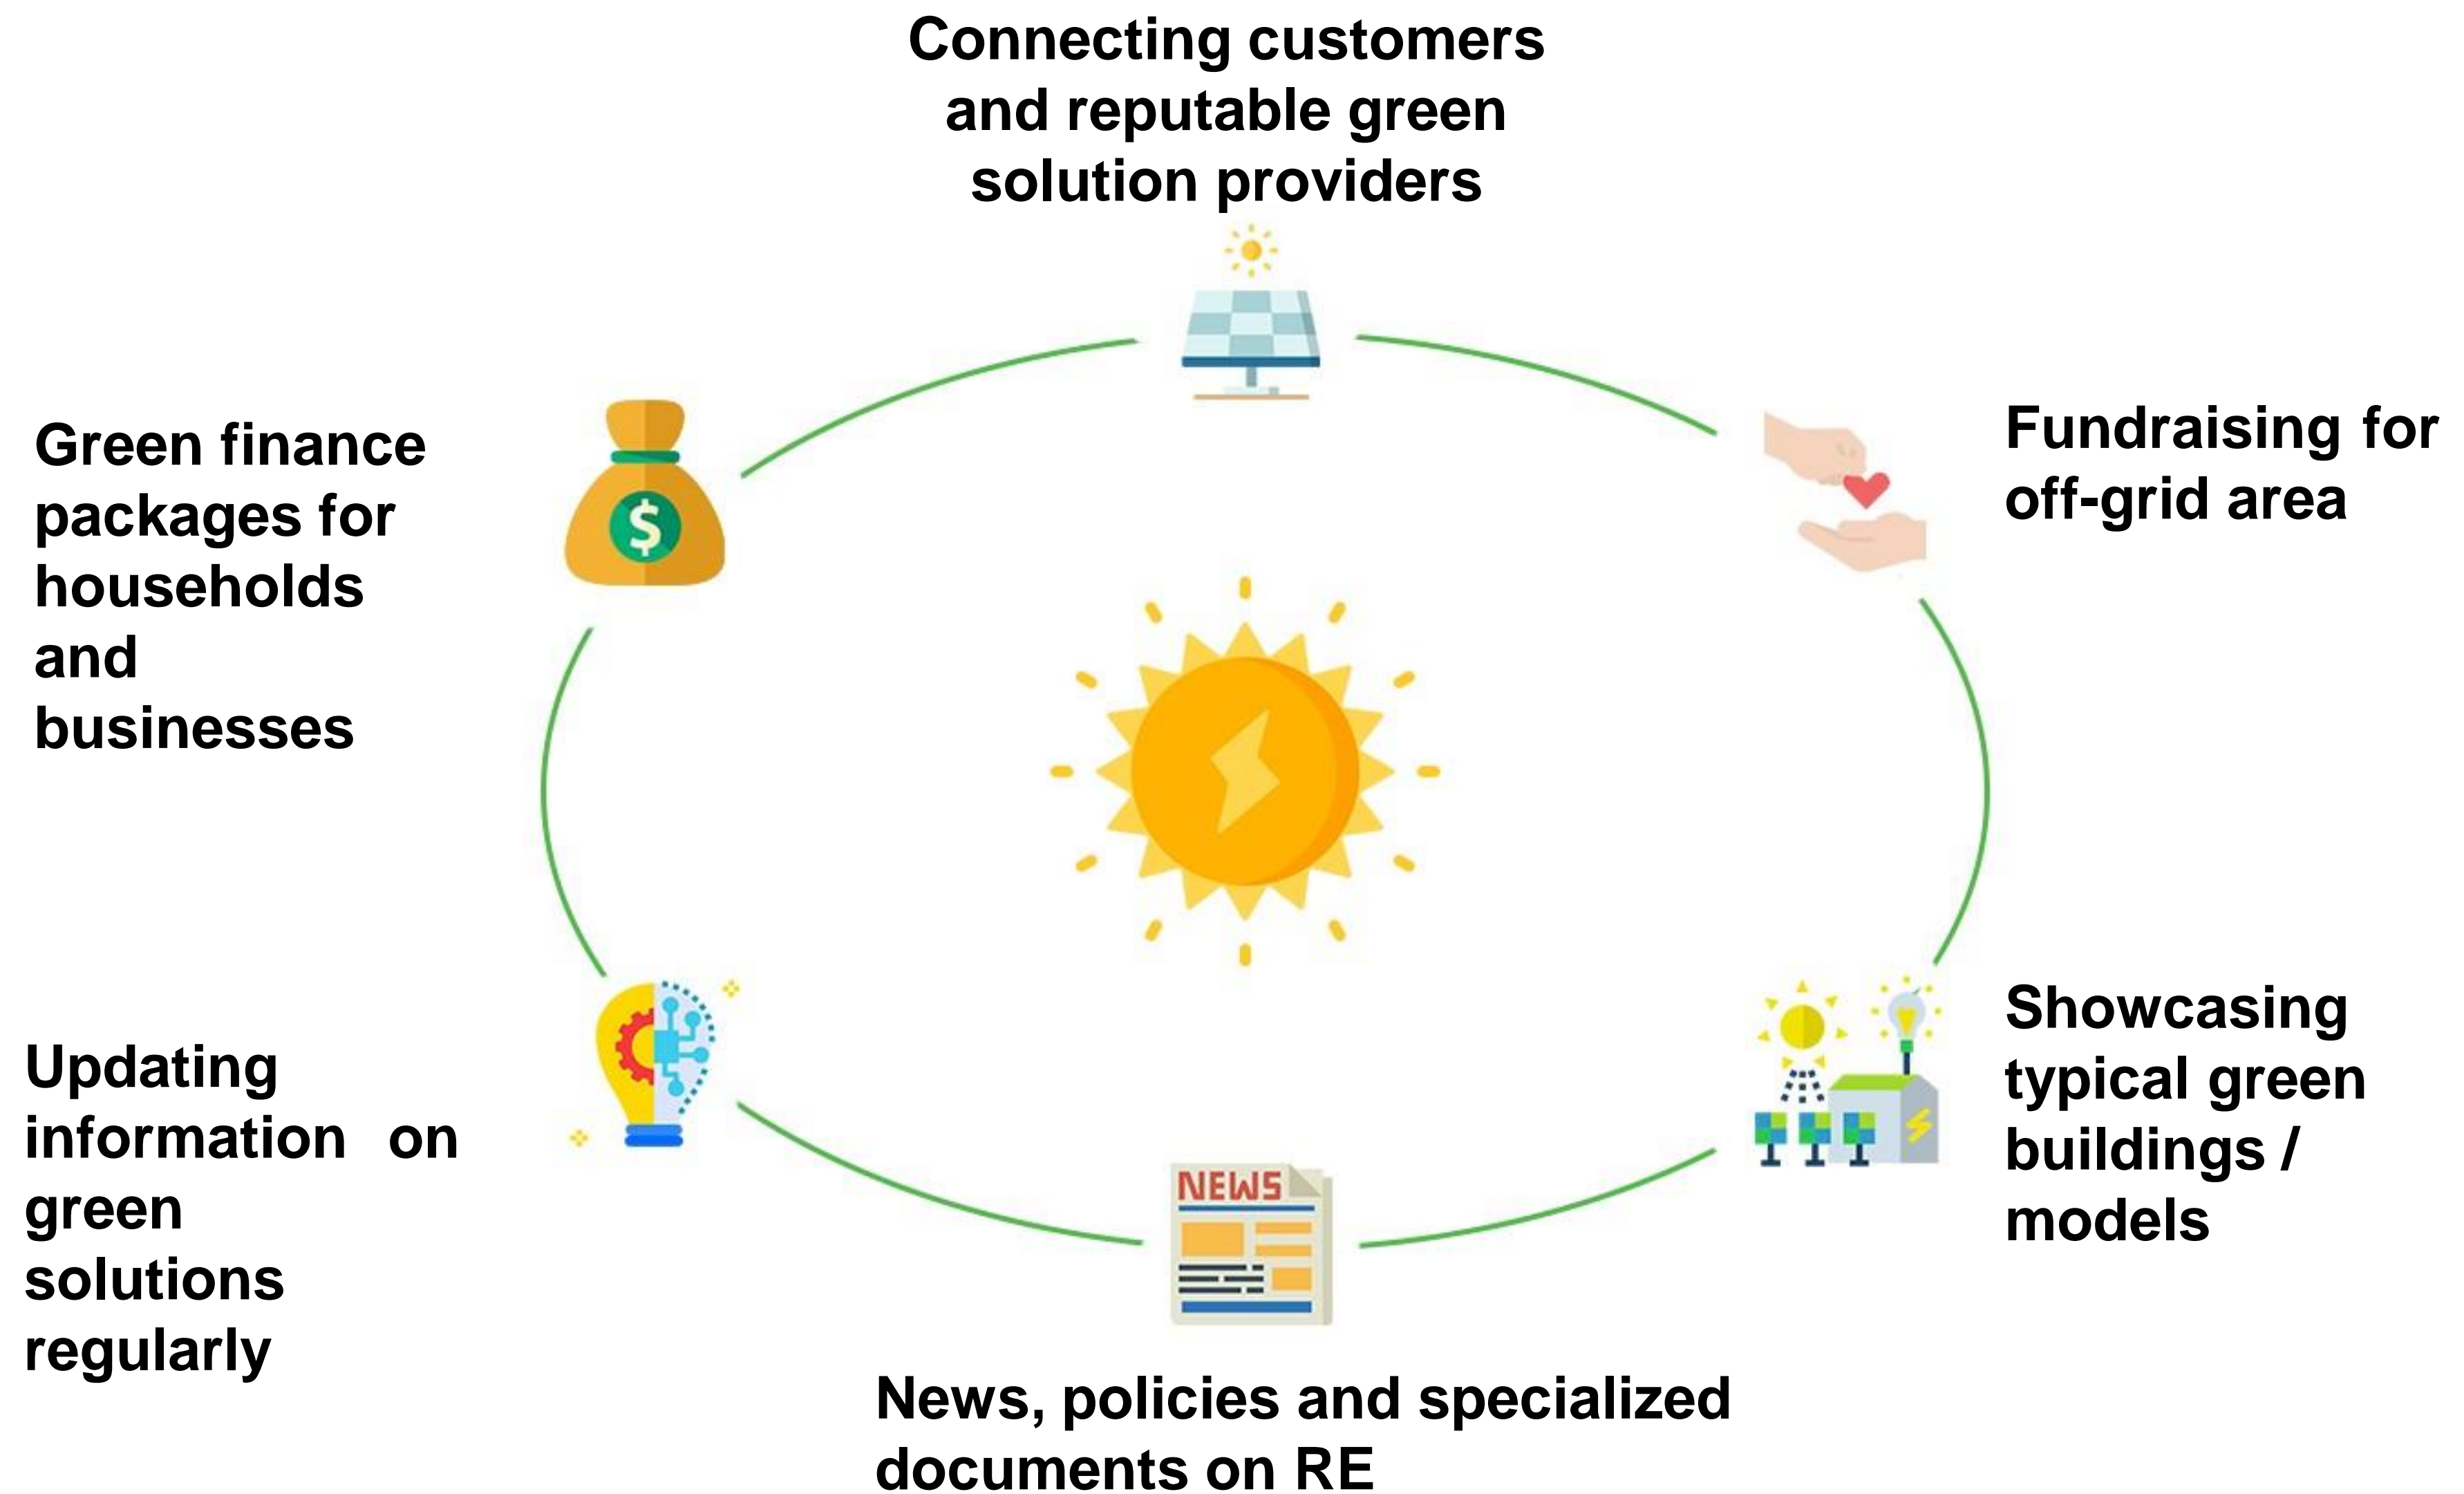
Connecting customers and reputable green solution providers

Green finance packages for households and businesses

Fundraising for off-grid area

$

Updating information on green solutions regularly

Showcasing typical green buildings / models

NEWS

News, policies and specialized documents on RE